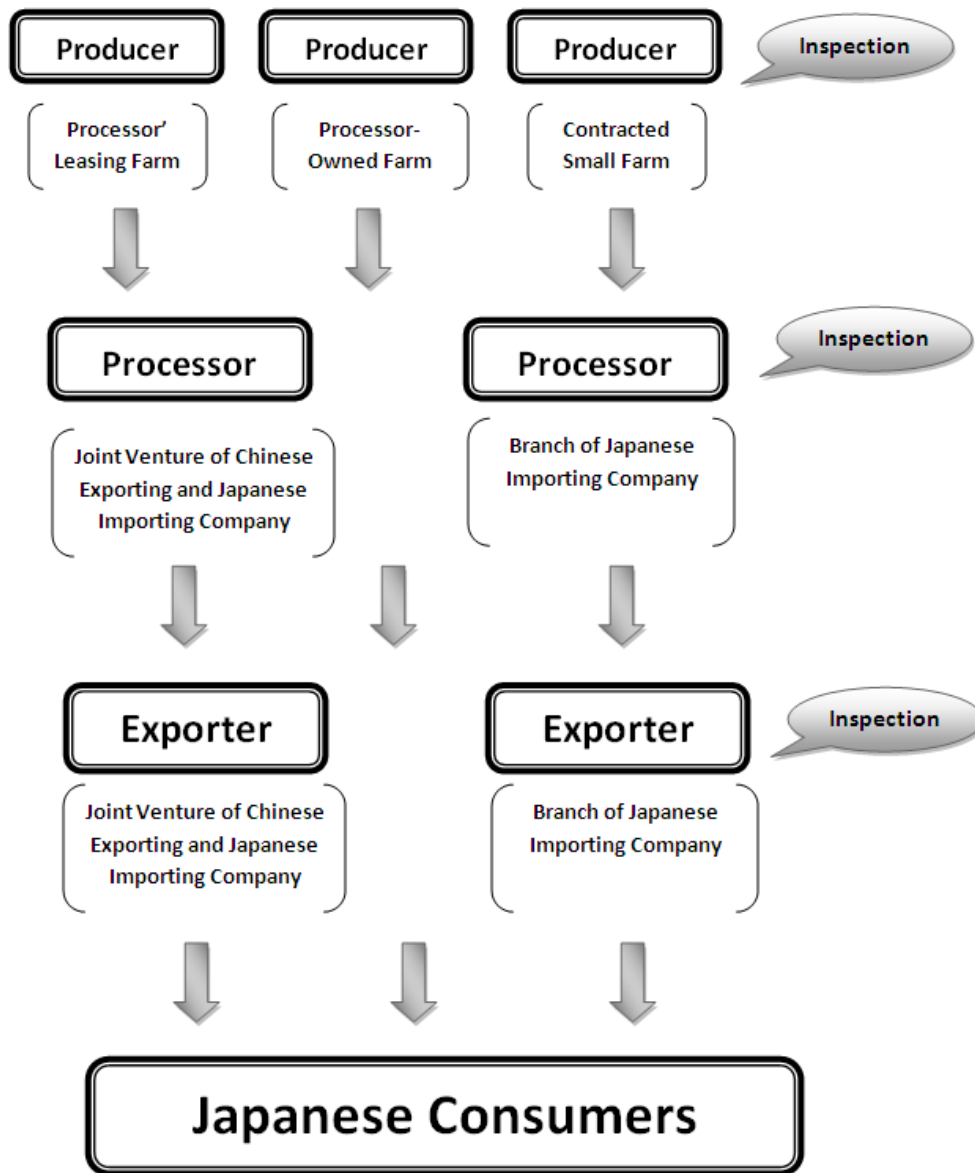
Producer

Producer

Producer

Inspection

Processor' Leasing Farm

Processor-Owned Farm

Contracted Small Farm

Processor

Processor

Inspection

Joint Venture of Chinese Exporting and Japanese Importing Company

Branch of Japanese Importing Company

Exporter

Exporter

Inspection

Joint Venture of Chinese Exporting and Japanese Importing Company

Branch of Japanese Importing Company

Japanese Consumers